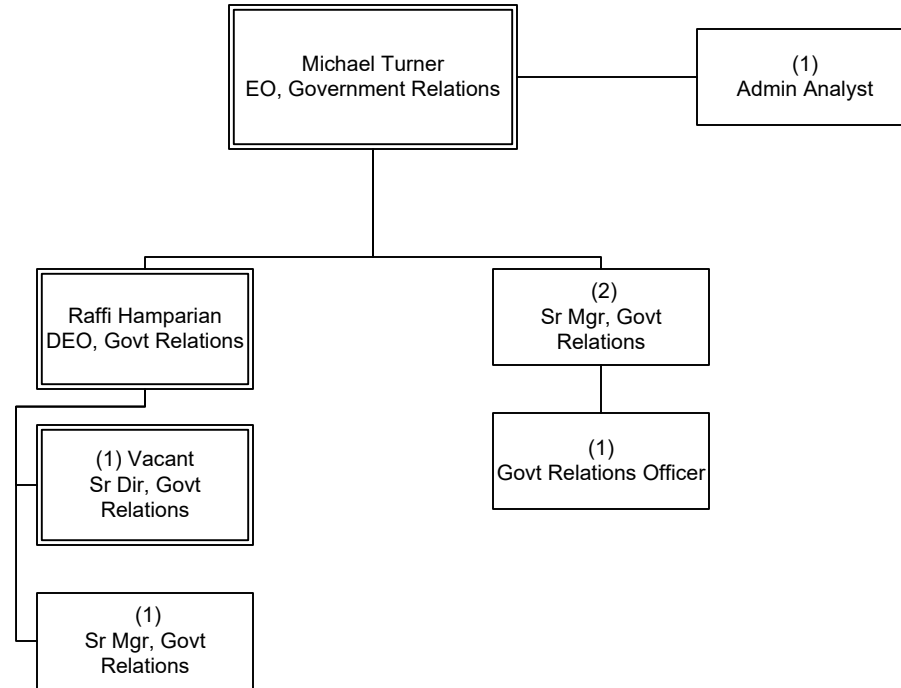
Michael Turner
EO, Government Relations

(1)
Admin Analyst

Raffi Hamparian
DEO, Govt Relations

(2)
Sr Mgr, Govt Relations

(1)
Govt Relations Officer

(1) Vacant
Sr Dir, Govt Relations

(1)
Sr Mgr, Govt Relations